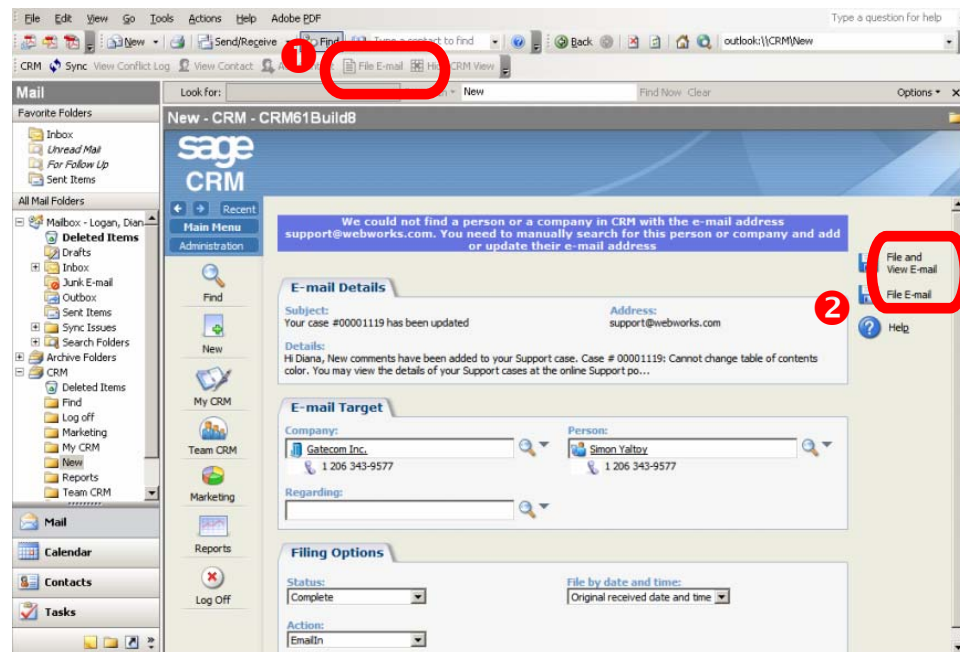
File Edit View Go Tools Actions Help Adobe PDF
Type a question for help
New Send/Receive Find Type a contact to find Back outlook:\\CRM\New
CRM Sync View Conflict Log View Contact File E-mail Hi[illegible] CRM View
1
Mail
Look for: New Find Now Clear Options
Favorite Folders
Inbox
Unread Mail
For Follow Up
Sent Items
All Mail Folders
Mailbox - Logan, Dian
Deleted Items
Drafts
Inbox
Junk E-mail
Outbox
Sent Items
Sync Issues
Search Folders
Archive Folders
CRM
Deleted Items
Find
Log off
Marketing
My CRM
New
Reports
Team CRM
Mail
Calendar
Contacts
Tasks
New - CRM - CRM61Build8
sage CRM
Recent
Main Menu
Administration
Find
New
My CRM
Team CRM
Marketing
Reports
Log Off
We could not find a person or a company in CRM with the e-mail address support@webworks.com. You need to manually search for this person or company and add or update their e-mail address
E-mail Details
Subject:
Your case #00001119 has been updated
Address:
support@webworks.com
Details:
Hi Diana, New comments have been added to your Support case. Case # 00001119: Cannot change table of contents color. You may view the details of your Support cases at the online Support po...
E-mail Target
Company:
Gatecom Inc.
1 206 343-9577
Person:
Simon Yaltoy
1 206 343-9577
Regarding:
Filing Options
Status:
Complete
File by date and time:
Original received date and time
Action:
EmailIn
File and View E-mail
File E-mail
2
Help